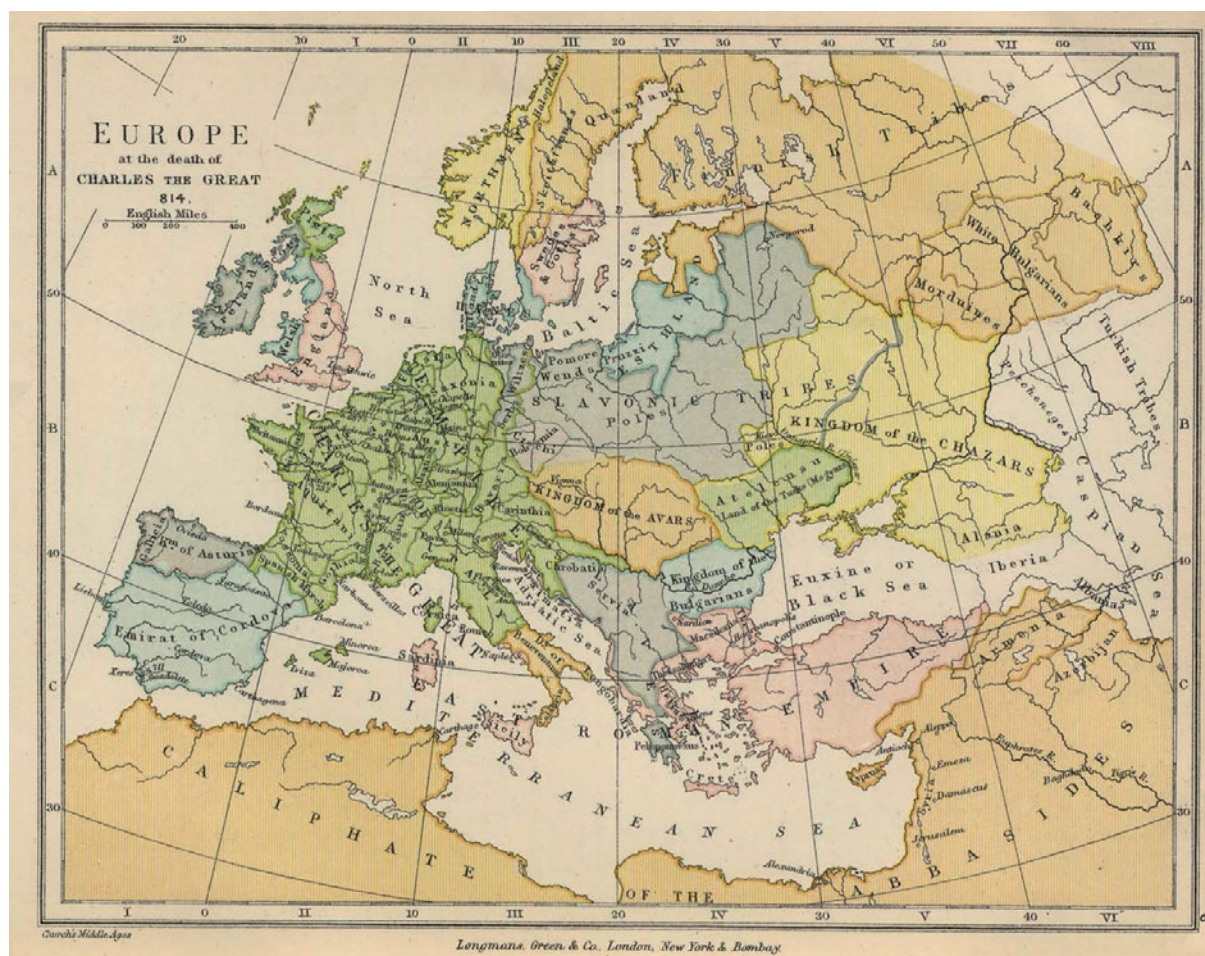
EUROPE
at the death of
CHARLES THE GREAT
814.
English Miles
0 100 200 400

20 30 I 0 II 10 III 20 IV 30 V 40 VI 50 VII 60 VIII

A
50
B
40
C
30

NORTHMEN
Quenland
FINNISH TRIBES
Baschkirs
White Bulgarians
Morduines
Turkish Tribes
Patzinakes
Novgorod
Swedes
Goths
Baltic Sea
North Sea
Ireland
Pomore
Wends
Prussia
SLAVONIC TRIBES
Poles
KINGDOM of the CHAZARS
Saxonia
Carinthia
KINGDOM of the AVARS
Atelkusu
Land of the Turks (Magyars)
Alania
Caspian Sea
Iberia
Euxine or Black Sea
Kingdom of the Bulgarians
Chrobatia
Servia
Constantinople
Macedonia
Albania
Armenia
Azerbijan
EMPIRE
ROMAN
Kgm. of Asturias
Oviedo
Emirat of Cordova
Toledo
Cordova
Lisbon
Barcelona
Minorca
Majorca
Iviza
Sardinia
Corsica
Rome
Naples
Sicily
Adriatic Sea
Crete
Peloponnesus
Cyprus
Antioch
Aleppo
Emesa
Damascus
Jerusalem
Alexandria
Euphrates R.
Bagdad
Tigris R.
MEDITERRANEAN SEA
CALIPHATE OF THE ABBASIDES
CHARLES THE GREAT

I 0 II 10 III 20 IV 30 V 40 VI

Church's Middle Ages
Longmans, Green & Co. London, New York & Bombay.